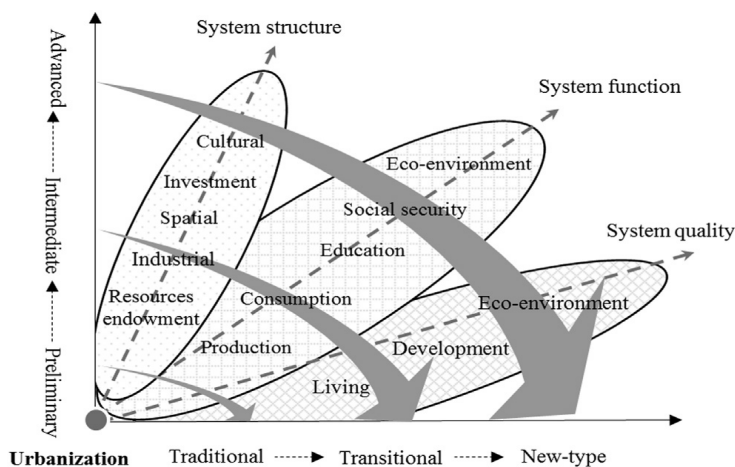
System structure

System function

System quality

Advanced ◄------ Intermediate ◄------ Preliminary

Cultural

Investment

Spatial

Industrial

Resources endowment

Eco-environment

Social security

Education

Consumption

Production

Eco-environment

Development

Living

Urbanization

Traditional ------► Transitional ------► New-type